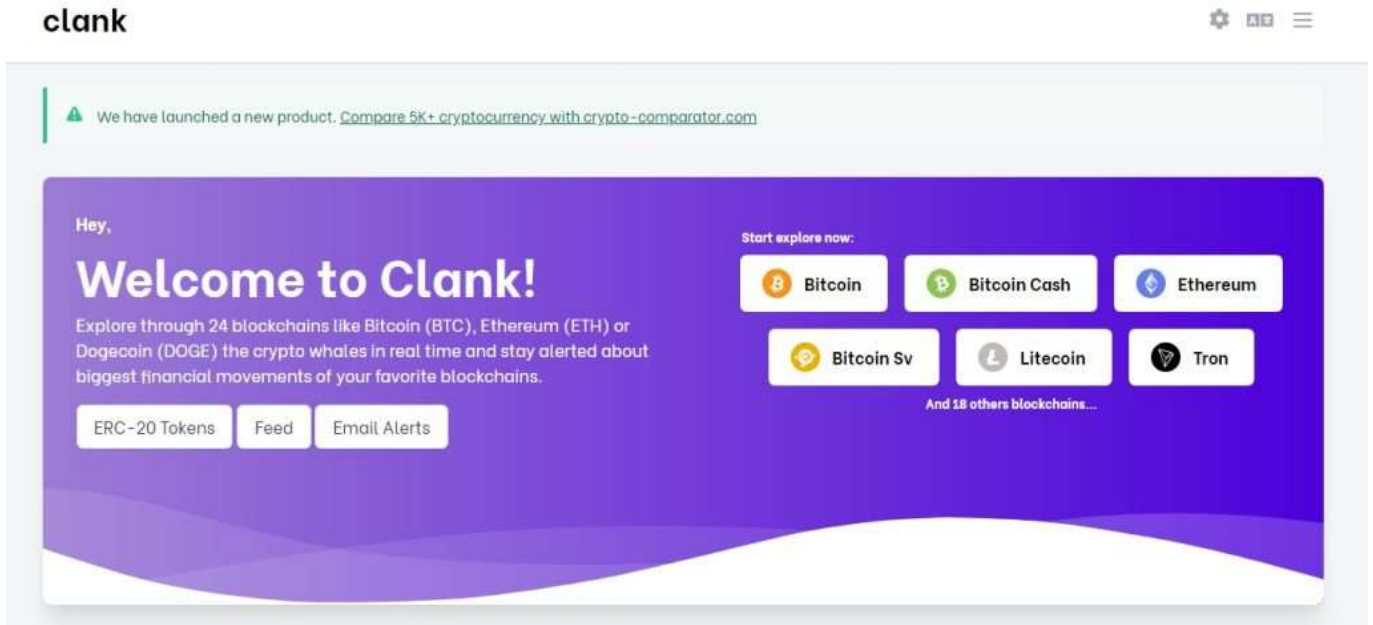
clank

We have launched a new product. Compare 5K+ cryptocurrency with crypto-comparator.com

Hey,

Welcome to Clank!

Explore through 24 blockchains like Bitcoin (BTC), Ethereum (ETH) or Dogecoin (DOGE) the crypto whales in real time and stay alerted about biggest financial movements of your favorite blockchains.

ERC-20 Tokens Feed Email Alerts

Start explore now:

Bitcoin Bitcoin Cash Ethereum

Bitcoin Sv Litecoin Tron

And 18 others blockchains...